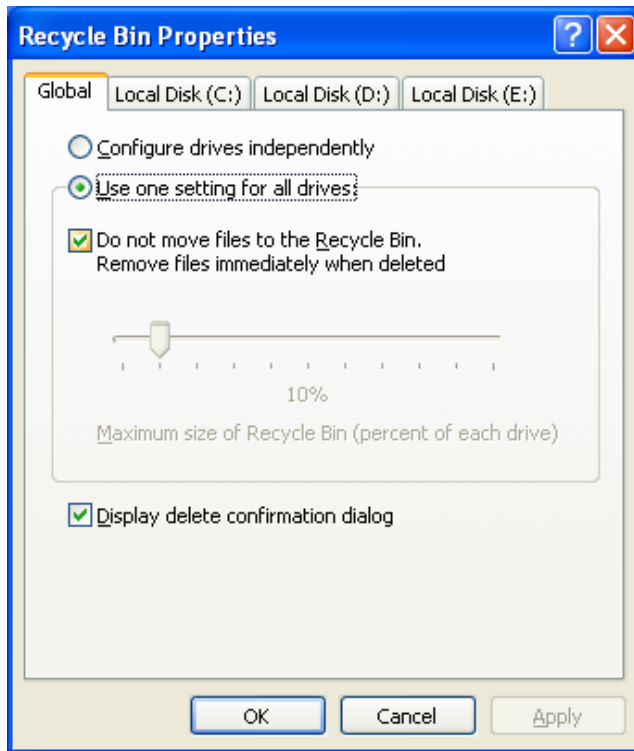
Recycle Bin Properties

?

X

Global

Local Disk (C:)

Local Disk (D:)

Local Disk (E:)

Configure drives independently

Use one setting for all drives:

Do not move files to the Recycle Bin. Remove files immediately when deleted

10%

Maximum size of Recycle Bin (percent of each drive)

Display delete confirmation dialog

OK

Cancel

Apply